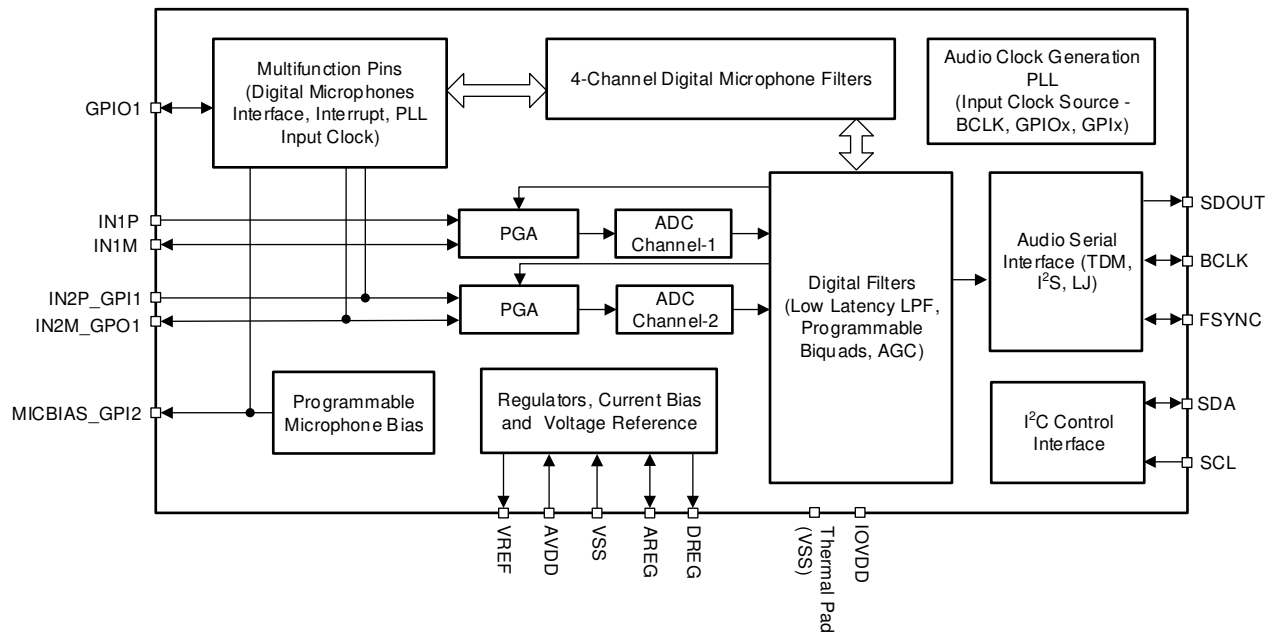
Multifunction Pins (Digital Microphones Interface, Interrupt, PLL Input Clock)

4-Channel Digital Microphone Filters

Audio Clock Generation PLL (Input Clock Source - BCLK, GPIOx, GPIx)

GPIO1

IN1P

IN1M

IN2P_GPI1

IN2M_GPO1

MICBIAS_GPI2

PGA

ADC Channel-1

PGA

ADC Channel-2

Digital Filters (Low Latency LPF, Programmable Biquads, AGC)

Audio Serial Interface (TDM, I$^2$S, LJ)

SDOUT

BCLK

FSYNC

Programmable Microphone Bias

Regulators, Current Bias and Voltage Reference

I$^2$C Control Interface

SDA

SCL

VREF

AVDD

VSS

AREG

DREG

Thermal Pad (VSS)

IOVDD